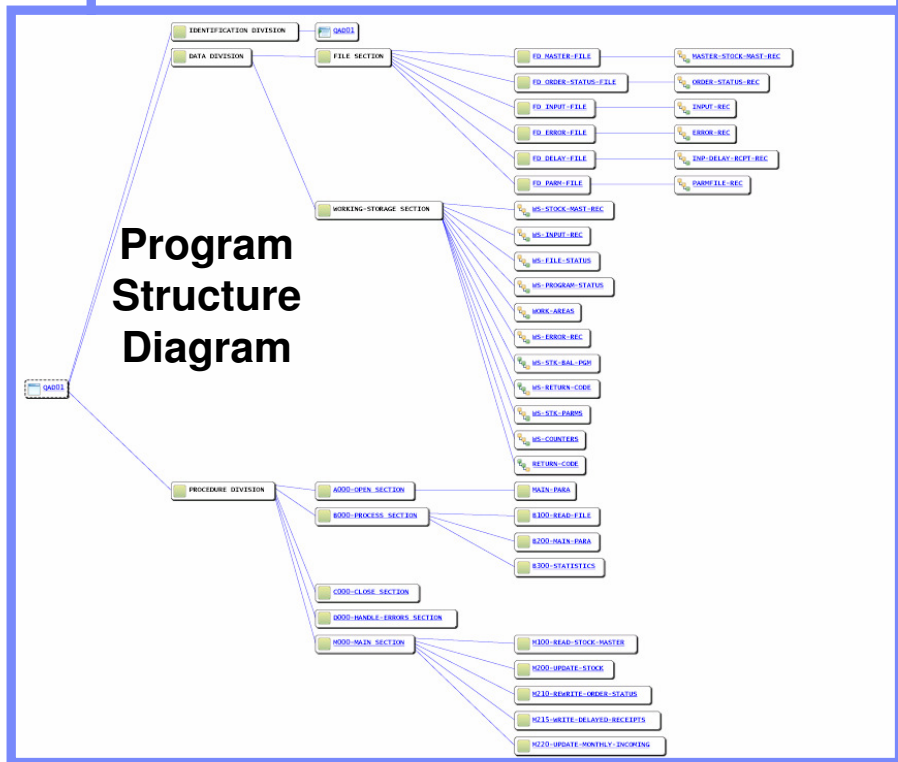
Program Structure Diagram

QAD01

IDENTIFICATION DIVISION
QAD01

DATA DIVISION
FILE SECTION
FD MASTER-FILE
MASTER-STOCK-MAST-REC
FD ORDER-STATUS-FILE
ORDER-STATUS-REC
FD INPUT-FILE
INPUT-REC
FD ERROR-FILE
ERROR-REC
FD DELAY-FILE
INP-DELAY-RCPT-REC
FD PARM-FILE
PARMFILE-REC

WORKING-STORAGE SECTION
WS-STOCK-MAST-REC
WS-INPUT-REC
WS-FILE-STATUS
WS-PROGRAM-STATUS
WORK-AREAS
WS-ERROR-REC
WS-STK-BAL-PGM
WS-RETURN-CODE
WS-STK-PARMS
WS-COUNTERS
RETURN-CODE

PROCEDURE DIVISION
A000-OPEN SECTION
MAIN-PARA
B000-PROCESS SECTION
B100-READ-FILE
B200-MAIN-PARA
B300-STATISTICS
C000-CLOSE SECTION
D000-HANDLE-ERRORS SECTION
M000-MAIN SECTION
M100-READ-STOCK-MASTER
M200-UPDATE-STOCK
M210-REWRITE-ORDER-STATUS
M215-WRITE-DELAYED-RECEIPTS
M220-UPDATE-MONTHLY-INCOMING